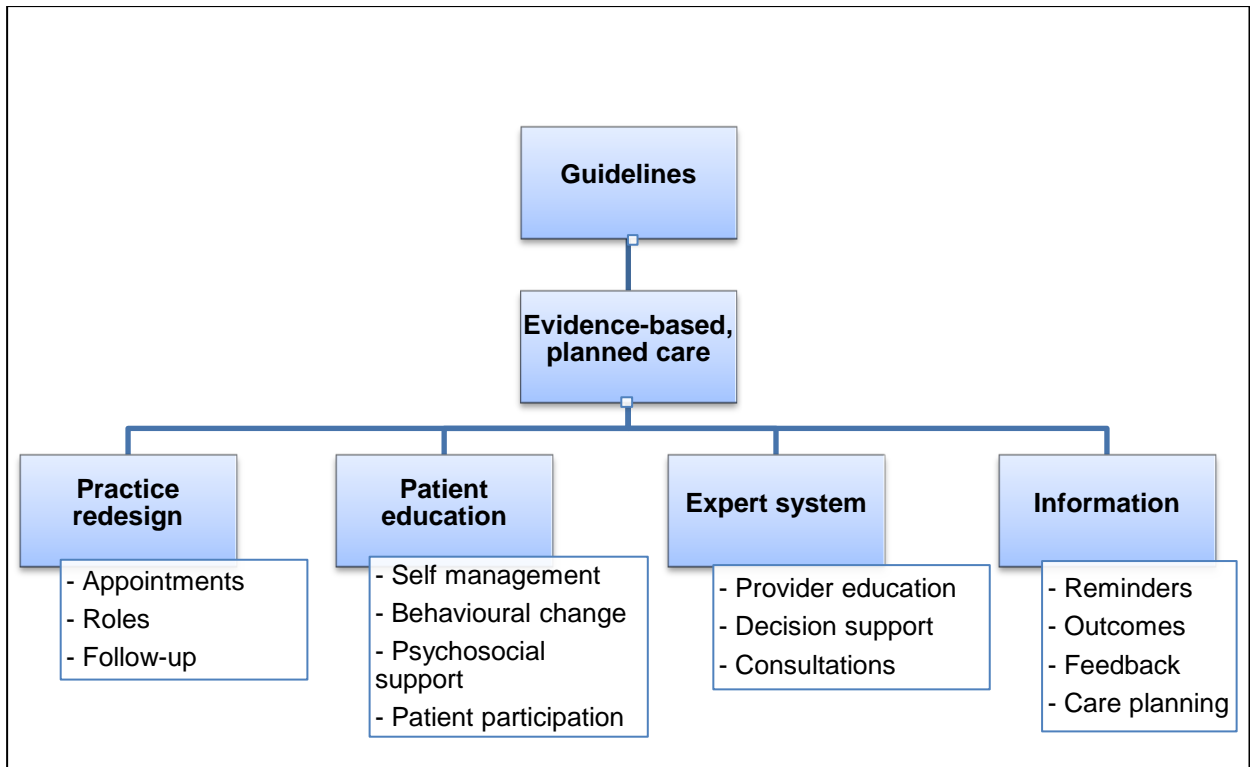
Guidelines

Evidence-based, planned care

Practice redesign

- Appointments
- Roles
- Follow-up

Patient education

- Self management
- Behavioural change
- Psychosocial support
- Patient participation

Expert system

- Provider education
- Decision support
- Consultations

Information

- Reminders
- Outcomes
- Feedback
- Care planning